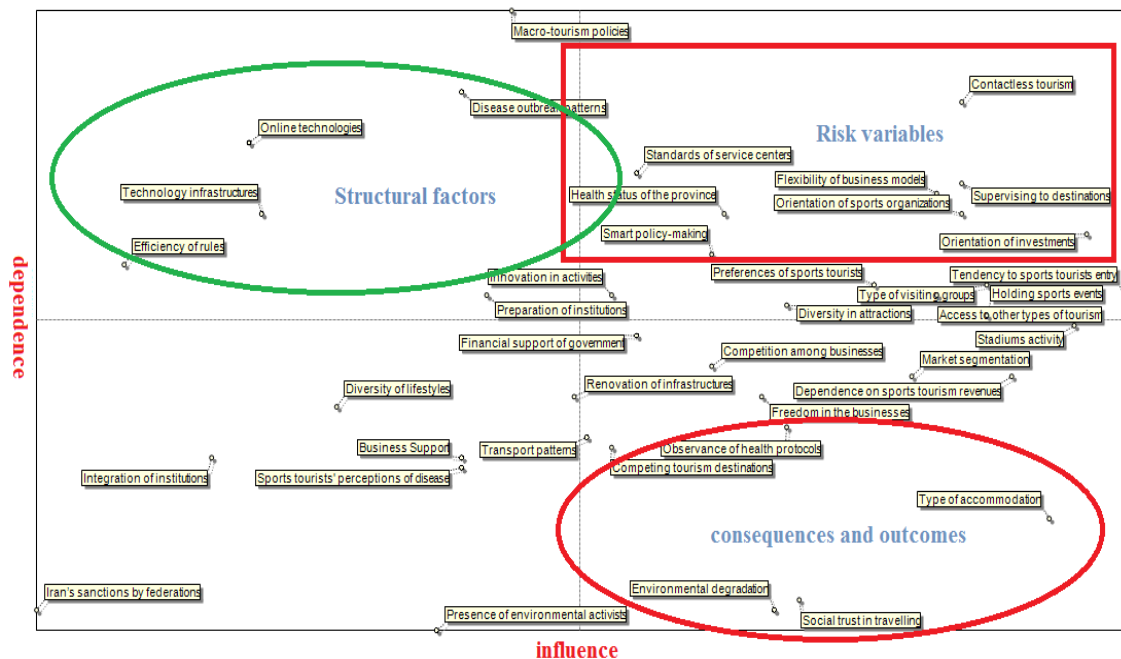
Macro-tourism policies

Contactless tourism

Risk variables

Disease outbreak patterns

Online technologies

Standards of service centers

Structural factors

Technology infrastructures

Health status of the province

Flexibility of business models

Supervising to destinations

Orientation of sports organizations

Smart policy-making

Efficiency of rules

Orientation of investments

Preferences of sports tourists

Tendency to sports tourists entry

Innovation in activities

Type of visiting groups

Holding sports events

Preparation of institutions

Diversity in attractions

Access to other types of tourism

Stadiums activity

Financial support of government

Competition among businesses

Market segmentation

Diversity of lifestyles

Renovation of infrastructures

Dependence on sports tourism revenues

Freedom in the businesses

Business Support

Transport patterns

Observance of health protocols

Integration of institutions

Sports tourists' perceptions of disease

Competing tourism destinations

Type of accommodation

consequences and outcomes

Environmental degradation

Iran's sanctions by federations

Presence of environmental activists

Social trust in travelling

dependence

influence